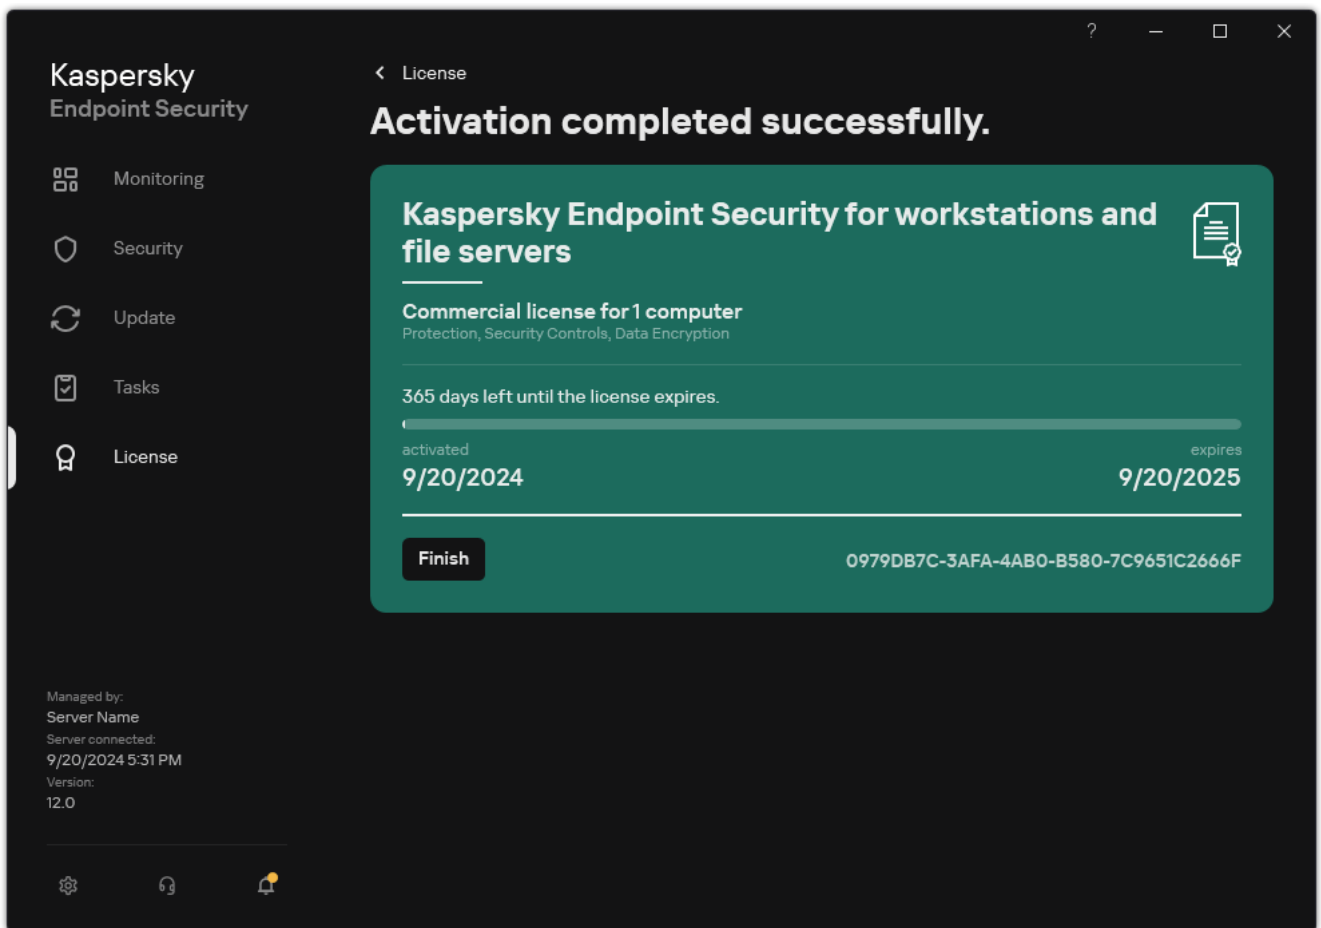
?

Kaspersky
Endpoint Security

Monitoring

Security

Update

Tasks

License

Managed by:
Server Name
Server connected:
9/20/2024 5:31 PM
Version:
12.0

License

Activation completed successfully.

Kaspersky Endpoint Security for workstations and file servers

Commercial license for 1 computer
Protection, Security Controls, Data Encryption

365 days left until the license expires.

activated
9/20/2024

expires
9/20/2025

Finish

0979DB7C-3AFA-4AB0-B580-7C9651C2666F